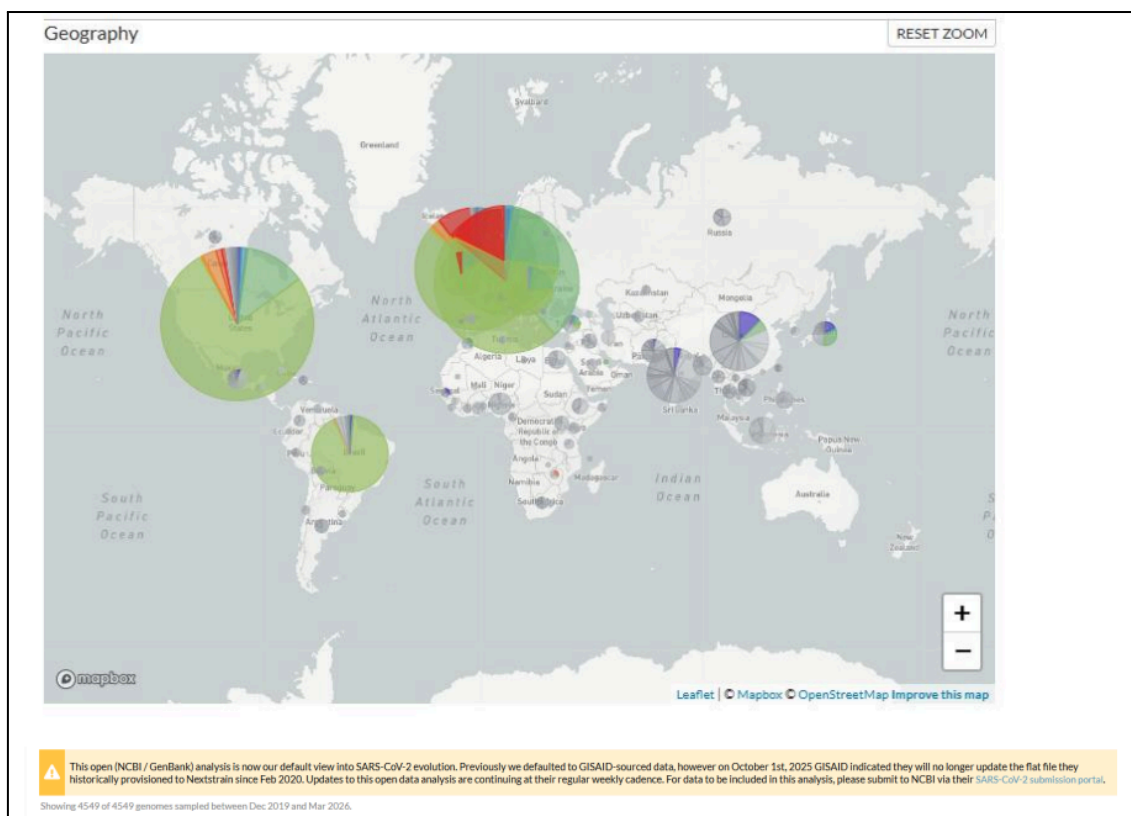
Geography

RESET ZOOM

Svalbard

Greenland

Russia

Kazakhstan

Mongolia

Uzbekistan

North Pacific Ocean

North Atlantic Ocean

North Pacific Ocean

States

Tunisia

Algeria

Libya

Saudi Arabia

Oman

Yemen

Mali

Niger

Sudan

Sri Lanka

Thailand

Malaysia

Philippines

Venezuela

Ecuador

Peru

Brazil

Paraguay

Argentina

Democratic Republic of the Congo

Angola

Namibia

South Africa

Madagascar

Papua New Guinea

Australia

New Zealand

South Pacific Ocean

South Atlantic Ocean

Indian Ocean

+

−

mapbox

Leaflet | © Mapbox © OpenStreetMap Improve this map

This open (NCBI / GenBank) analysis is now our default view into SARS-CoV-2 evolution. Previously we defaulted to GISAID-sourced data, however on October 1st, 2025 GISAID indicated they will no longer update the flat file they historically provisioned to Nextstrain since Feb 2020. Updates to this open data analysis are continuing at their regular weekly cadence. For data to be included in this analysis, please submit to NCBI via their SARS-CoV-2 submission portal.

Showing 4549 of 4549 genomes sampled between Dec 2019 and Mar 2026.